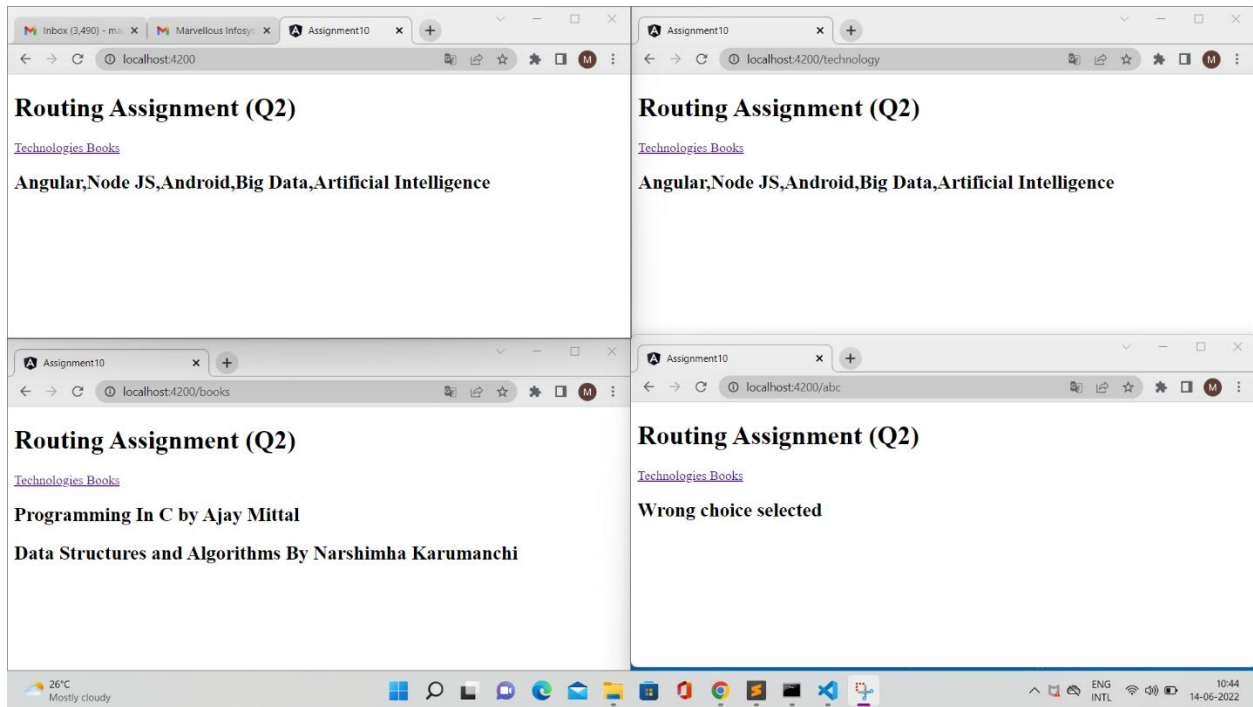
Inbox (3,490) - ma × Marvellous Infosys × Assignment10 ×
localhost:4200
M

Routing Assignment (Q2)

Technologies Books

Angular,Node JS,Android,Big Data,Artificial Intelligence

Assignment10 ×
localhost:4200/technology
M

Routing Assignment (Q2)

Technologies Books

Angular,Node JS,Android,Big Data,Artificial Intelligence

Assignment10 ×
localhost:4200/books
M

Routing Assignment (Q2)

Technologies Books

Programming In C by Ajay Mittal

Data Structures and Algorithms By Narshimha Karumanchi

Assignment10 ×
localhost:4200/abc
M

Routing Assignment (Q2)

Technologies Books

Wrong choice selected

26°C
Mostly cloudy

ENG
INTL
10:44
14-06-2022